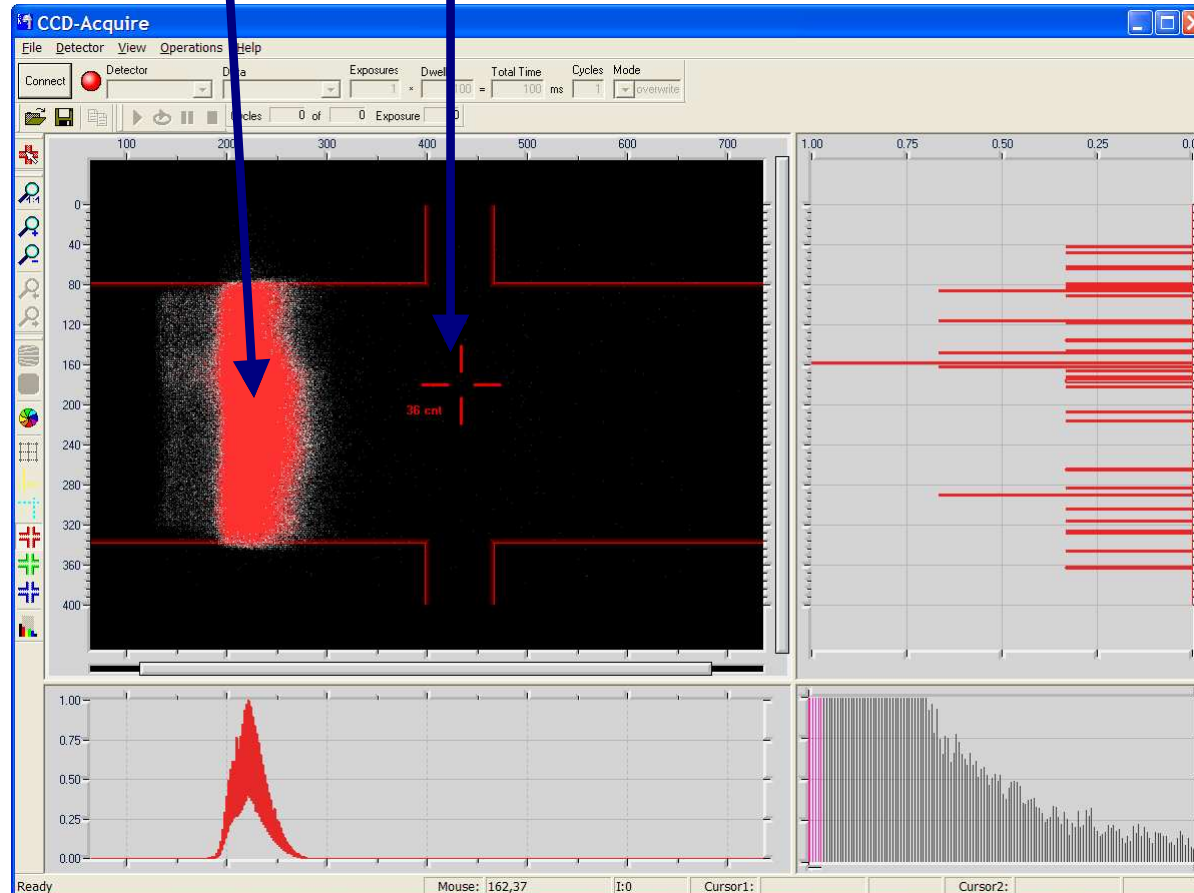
CCD-Acquire

File Detector View Operations Help

Connect Detector D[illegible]a Exposures 1 × Dwell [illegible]100 = Total Time 100 ms Cycles 1 Mode overwrite

Cycles 0 of 0 Exposure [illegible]0

100 200 300 400 500 600 700

0
40
80
120
160
200
240
280
320
360
400

36 cnt

1.00 0.75 0.50 0.25 0.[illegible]

1.00
0.75
0.50
0.25
0.00

Ready Mouse: 162,37 I:0 Cursor1: Cursor2: